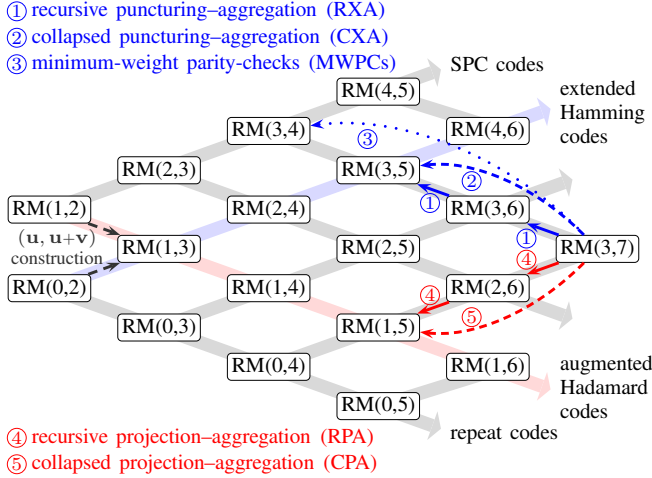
① recursive puncturing–aggregation (RXA)
② collapsed puncturing–aggregation (CXA)
③ minimum-weight parity-checks (MWPCs)

SPC codes

extended Hamming codes

RM(4,5)

RM(3,4)

RM(4,6)

③

RM(2,3)

RM(3,5)

②

①

RM(1,2)

RM(2,4)

RM(3,6)

$(\mathbf{u}, \mathbf{u}+\mathbf{v})$ construction

RM(1,3)

①

RM(3,7)

RM(2,5)

④

RM(0,2)

RM(1,4)

④

RM(2,6)

RM(0,3)

RM(1,5)

⑤

RM(0,4)

RM(1,6)

augmented Hadamard codes

RM(0,5)

repeat codes

④ recursive projection–aggregation (RPA)
⑤ collapsed projection–aggregation (CPA)